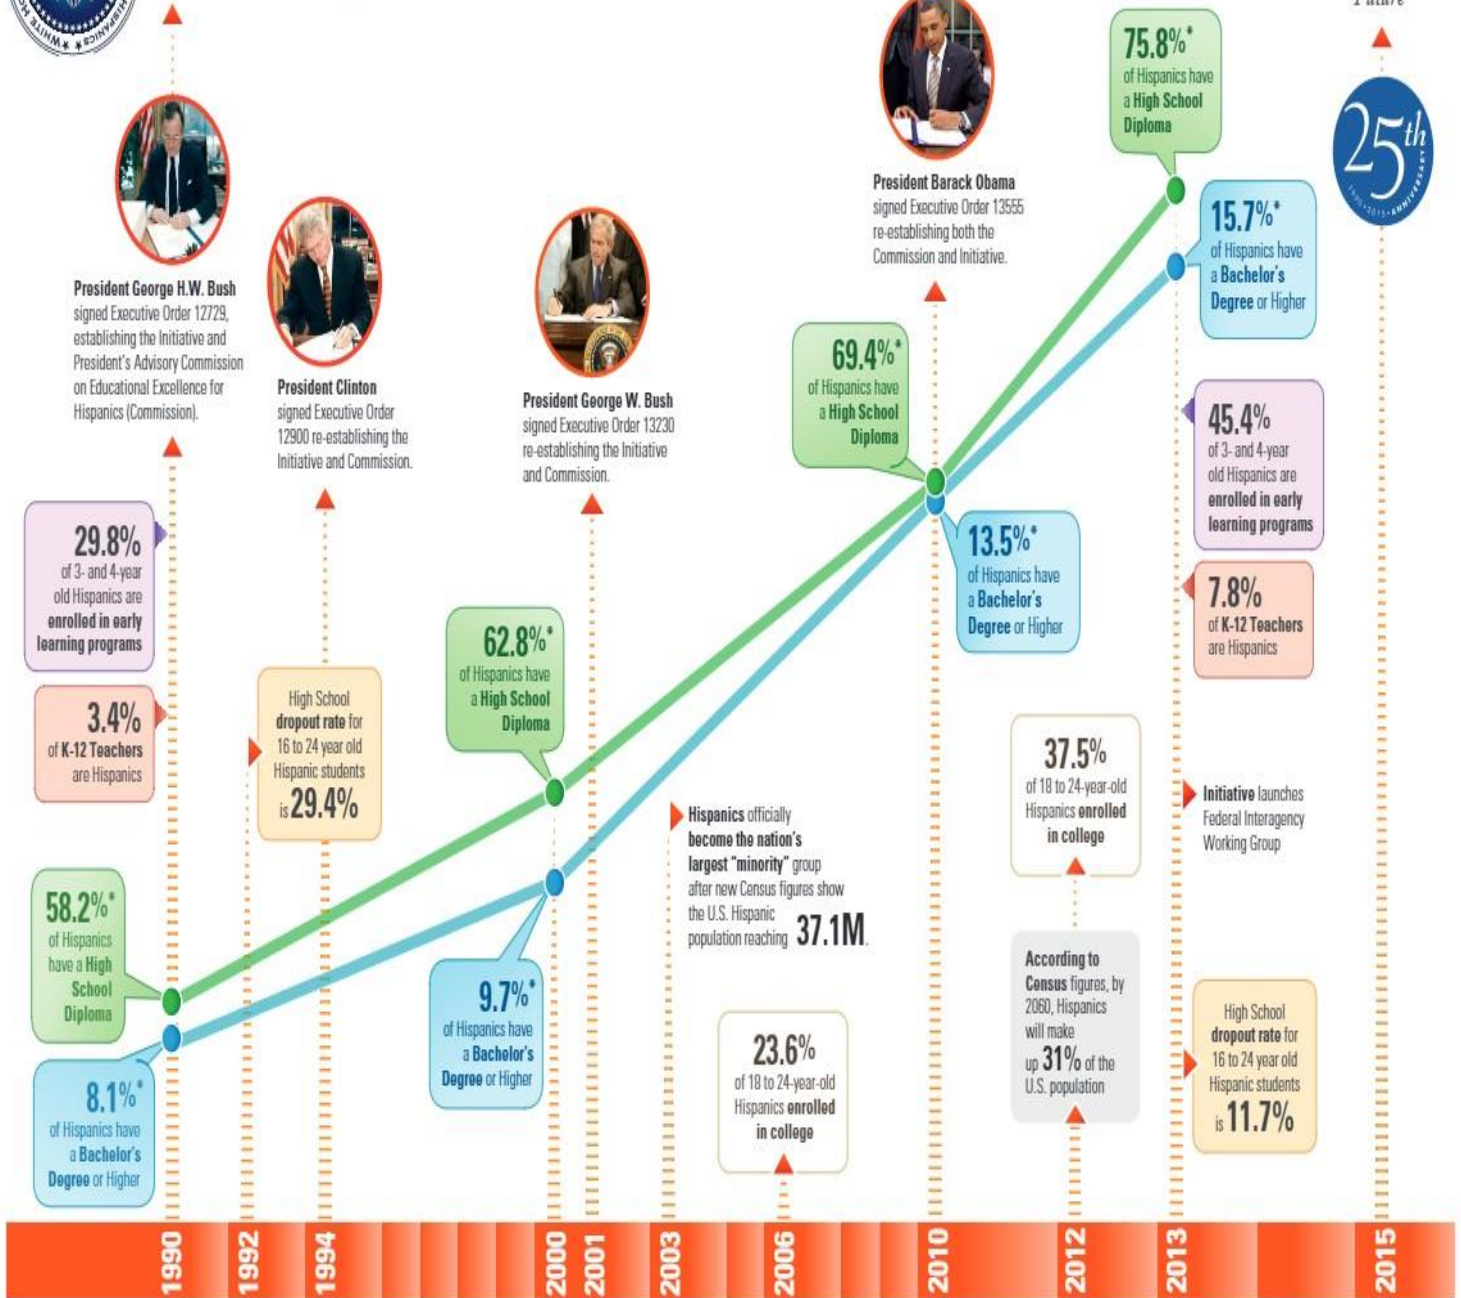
Future

President George H.W. Bush signed Executive Order 12729, establishing the Initiative and President's Advisory Commission on Educational Excellence for Hispanics (Commission).

President Clinton signed Executive Order 12900 re-establishing the Initiative and Commission.

President George W. Bush signed Executive Order 13230 re-establishing the Initiative and Commission.

President Barack Obama signed Executive Order 13555 re-establishing both the Commission and Initiative.

75.8%* of Hispanics have a High School Diploma

25th

15.7%* of Hispanics have a Bachelor's Degree or Higher

69.4%* of Hispanics have a High School Diploma

45.4% of 3- and 4-year old Hispanics are enrolled in early learning programs

29.8% of 3- and 4-year old Hispanics are enrolled in early learning programs

13.5%* of Hispanics have a Bachelor's Degree or Higher

7.8% of K-12 Teachers are Hispanics

62.8%* of Hispanics have a High School Diploma

3.4% of K-12 Teachers are Hispanics

High School dropout rate for 16 to 24 year old Hispanic students is 29.4%

37.5% of 18 to 24-year-old Hispanics enrolled in college

Hispanics officially become the nation's largest "minority" group after new Census figures show the U.S. Hispanic population reaching 37.1M.

Initiative launches Federal Interagency Working Group

58.2%* of Hispanics have a High School Diploma

9.7%* of Hispanics have a Bachelor's Degree or Higher

According to Census figures, by 2060, Hispanics will make up 31% of the U.S. population

High School dropout rate for 16 to 24 year old Hispanic students is 11.7%

8.1%* of Hispanics have a Bachelor's Degree or Higher

23.6% of 18 to 24-year-old Hispanics enrolled in college

1990 1992 1994 2000 2001 2003 2006 2010 2012 2013 2015